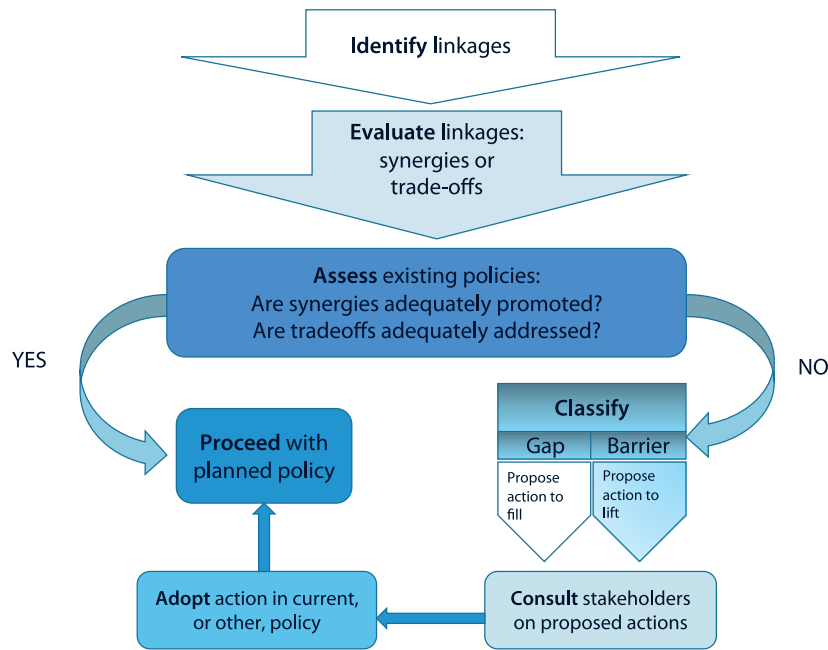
Identify linkages

Evaluate linkages: synergies or trade-offs

Assess existing policies: Are synergies adequately promoted? Are tradeoffs adequately addressed?

YES

NO

Classify

| Gap | Barrier |
|---|---|
| Propose action to fill | Propose action to lift |

Proceed with planned policy

Adopt action in current, or other, policy

Consult stakeholders on proposed actions